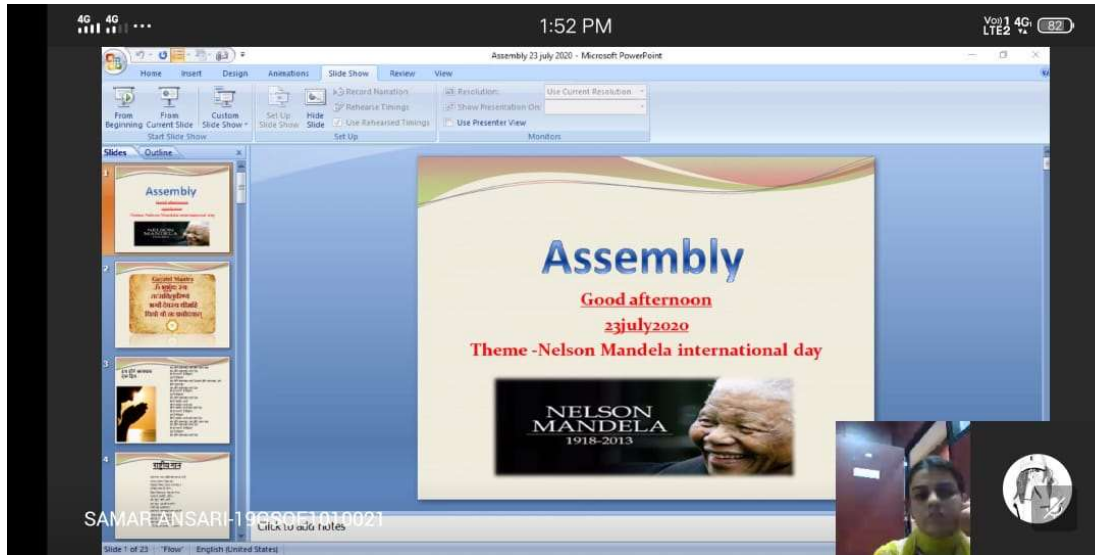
4G 4G ...

1:52 PM

Vo)) LTE2 4G 82

Assembly 23 july 2020 - Microsoft PowerPoint

Home Insert Design Animations Slide Show Review View

From Beginning From Current Slide Custom Slide Show Start Slide Show

Set Up Slide Show Hide Slide Record Narration Rehearse Timings Use Rehearsed Timings Set Up

Resolution: Use Current Resolution Show Presentation On: Use Presenter View Monitors

Slides Outline

1

Assembly

2

Gayatri Mantra

3

4

Assembly

Good afternoon

23july2020

Theme -Nelson Mandela international day

NELSON MANDELA 1918-2013

SAMAR ANSARI-19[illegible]1010021

Click to add notes

Slide 1 of 23 "Flow" English (United States)